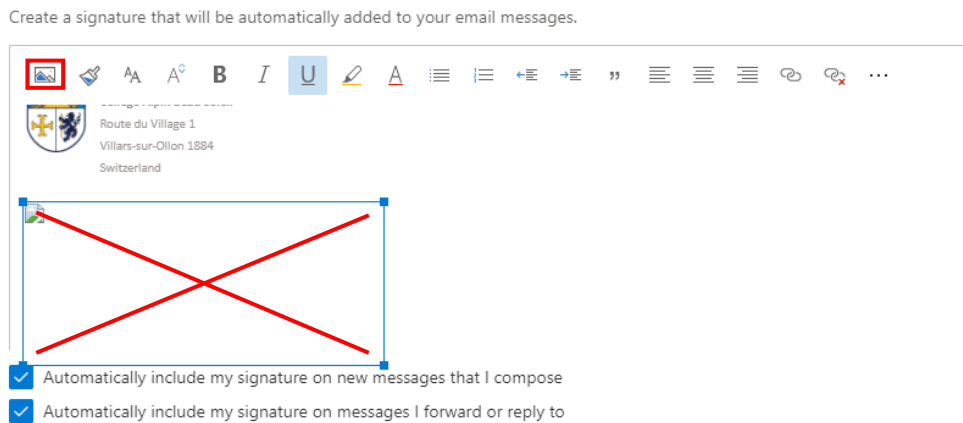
Create a signature that will be automatically added to your email messages.

B I U A ...

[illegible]
Route du Village 1
Villars-sur-Ollon 1884
Switzerland

Automatically include my signature on new messages that I compose

Automatically include my signature on messages I forward or reply to